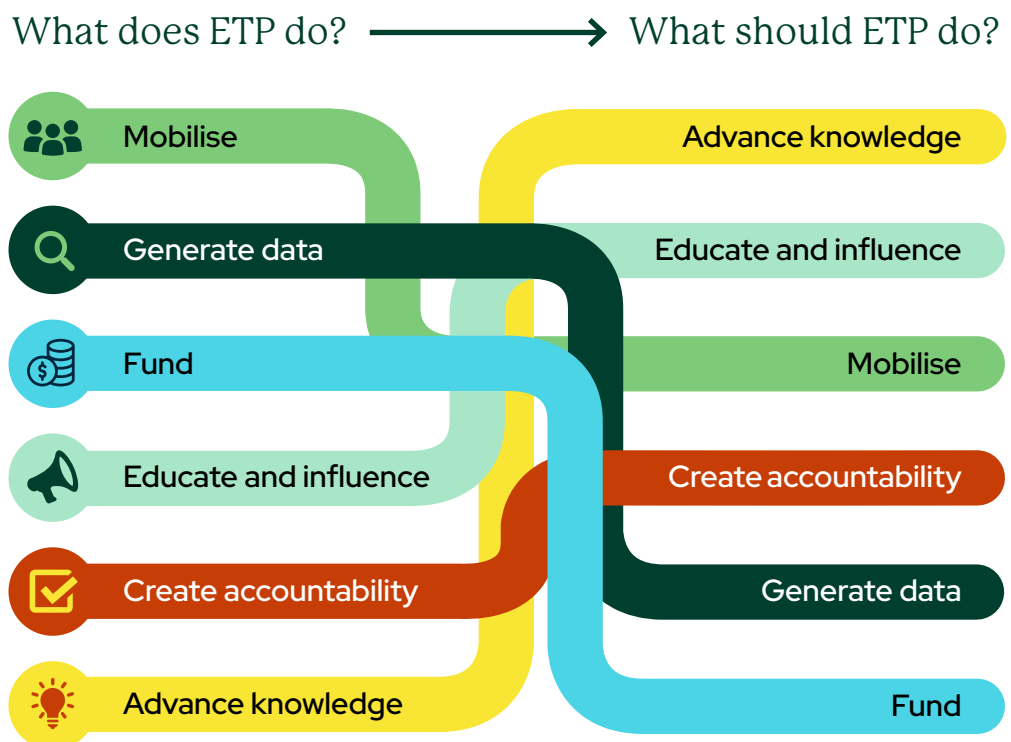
What does ETP do? What should ETP do?

Mobilise

Generate data

Fund

Educate and influence

Create accountability

Advance knowledge

Advance knowledge

Educate and influence

Mobilise

Create accountability

Generate data

Fund